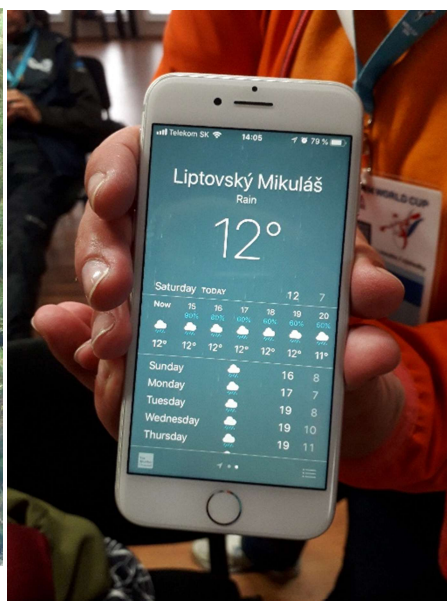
Telekom SK 14:05 79 %

Liptovský Mikuláš
Rain
12°

Saturday TODAY 12 7

| Now | 15 | 16 | 17 | 18 | 19 | 20 |
|---|---|---|---|---|---|---|
| | 90% | 80% | 60% | 60% | 60% | 50% |
| 12° | 12° | 12° | 12° | 12° | 12° | 11° |

| | | |
|---|---|---|
| Sunday | 16 | 8 |
| Monday | 17 | 7 |
| Tuesday | 19 | 8 |
| Wednesday | 19 | 10 |
| Thursday | 19 | 11 |

WORLD CUP